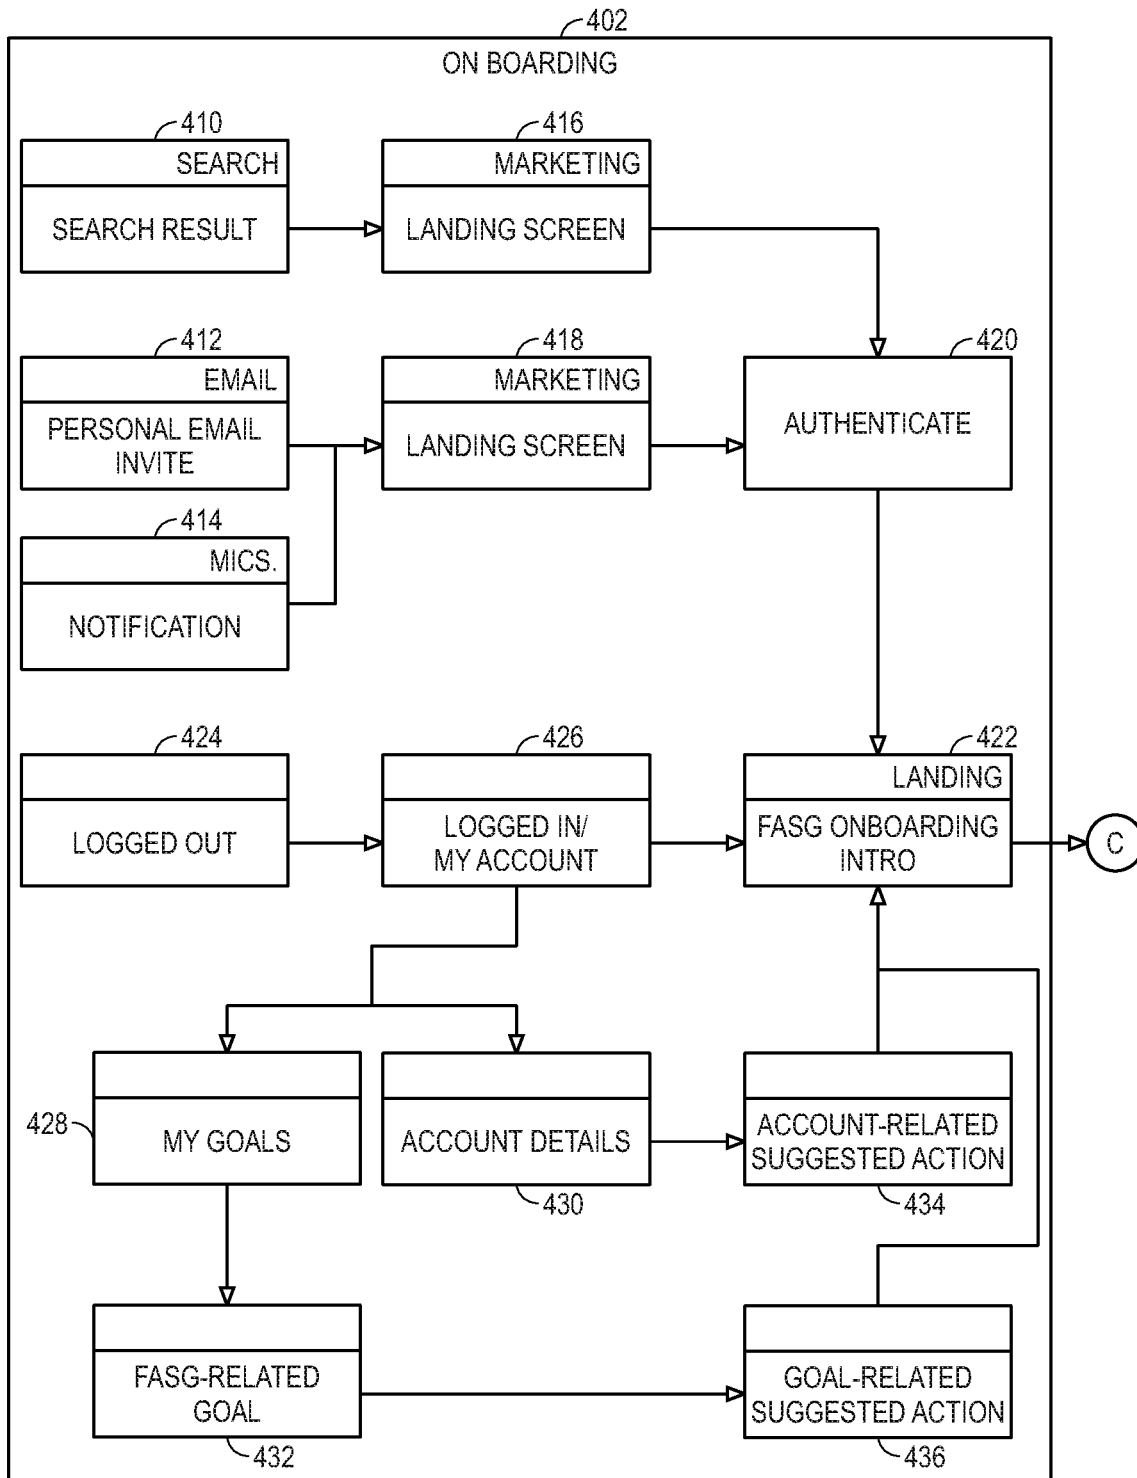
402
ON BOARDING

410
SEARCH
SEARCH RESULT

416
MARKETING
LANDING SCREEN

412
EMAIL
PERSONAL EMAIL INVITE

418
MARKETING
LANDING SCREEN

420
AUTHENTICATE

414
MICS.
NOTIFICATION

424
LOGGED OUT

426
LOGGED IN/ MY ACCOUNT

422
LANDING
FASG ONBOARDING INTRO

C

428
MY GOALS

ACCOUNT DETAILS
430

ACCOUNT-RELATED SUGGESTED ACTION
434

FASG-RELATED GOAL
432

GOAL-RELATED SUGGESTED ACTION
436